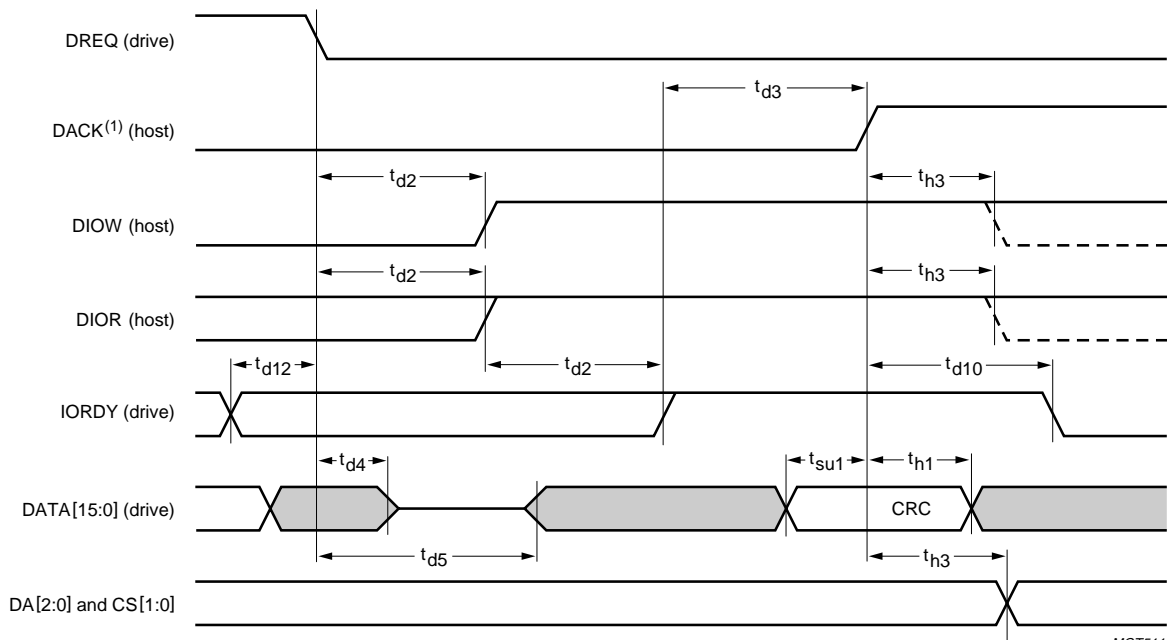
DREQ (drive)

DACK$^{(1)}$ (host)

DIOW (host)

DIOR (host)

IORDY (drive)

DATA[15:0] (drive)

DA[2:0] and CS[1:0]

$t_{d3}$

$t_{d2}$

$t_{h3}$

$t_{d2}$

$t_{h3}$

$t_{d12}$

$t_{d2}$

$t_{d10}$

$t_{d4}$

$t_{su1}$

$t_{h1}$

CRC

$t_{d5}$

$t_{h3}$

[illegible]